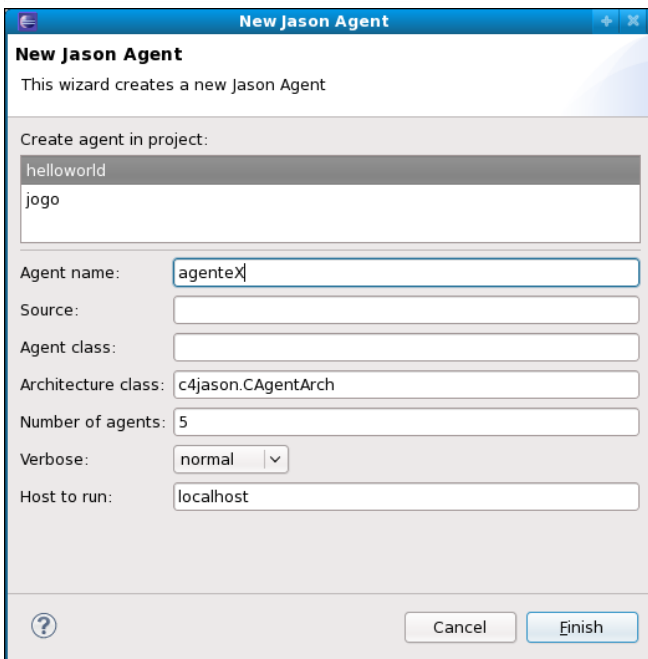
New Jason Agent

New Jason Agent

This wizard creates a new Jason Agent

Create agent in project:

helloworld

jogo

Agent name: agenteX

Source:

Agent class:

Architecture class: c4jason.CAgentArch

Number of agents: 5

Verbose: normal

Host to run: localhost

?

Cancel

Finish